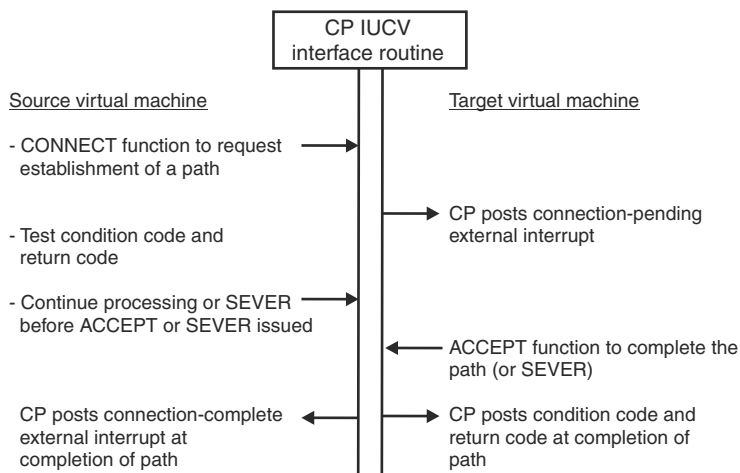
CP IUCV interface routine

Source virtual machine

Target virtual machine

- CONNECT function to request establishment of a path

CP posts connection-pending external interrupt

- Test condition code and return code

- Continue processing or SEVER before ACCEPT or SEVER issued

ACCEPT function to complete the path (or SEVER)

CP posts connection-complete external interrupt at completion of path

CP posts condition code and return code at completion of path